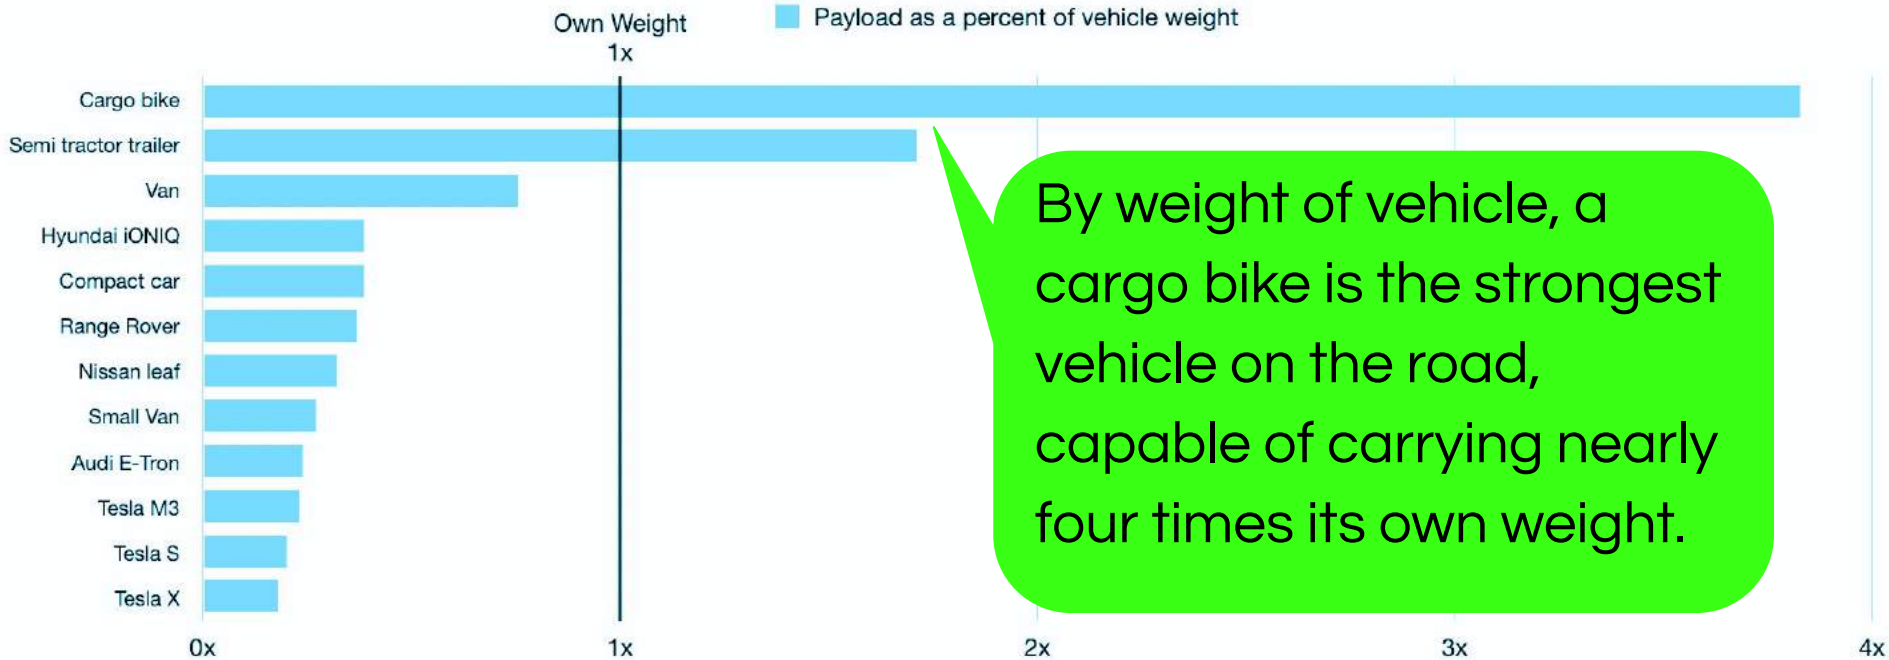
Own Weight
1x

Payload as a percent of vehicle weight

Cargo bike
Semi tractor trailer
Van
Hyundai iONIQ
Compact car
Range Rover
Nissan leaf
Small Van
Audi E-Tron
Tesla M3
Tesla S
Tesla X

0x
1x
2x
3x
4x

By weight of vehicle, a cargo bike is the strongest vehicle on the road, capable of carrying nearly four times its own weight.